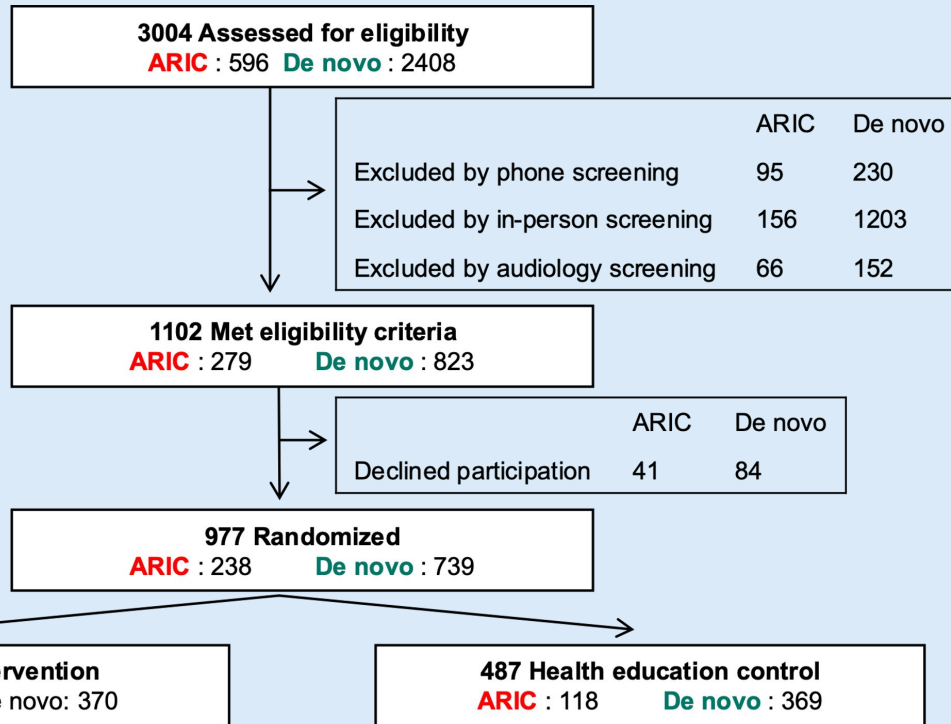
3004 Assessed for eligibility
ARIC : 596 De novo : 2408

| | ARIC | De novo |
|---|---|---|
| Excluded by phone screening | 95 | 230 |
| Excluded by in-person screening | 156 | 1203 |
| Excluded by audiology screening | 66 | 152 |

1102 Met eligibility criteria
ARIC : 279 De novo : 823

| | ARIC | De novo |
|---|---|---|
| Declined participation | 41 | 84 |

977 Randomized
ARIC : 238 De novo : 739

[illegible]ervention
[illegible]e novo: 370

487 Health education control
ARIC : 118 De novo : 369